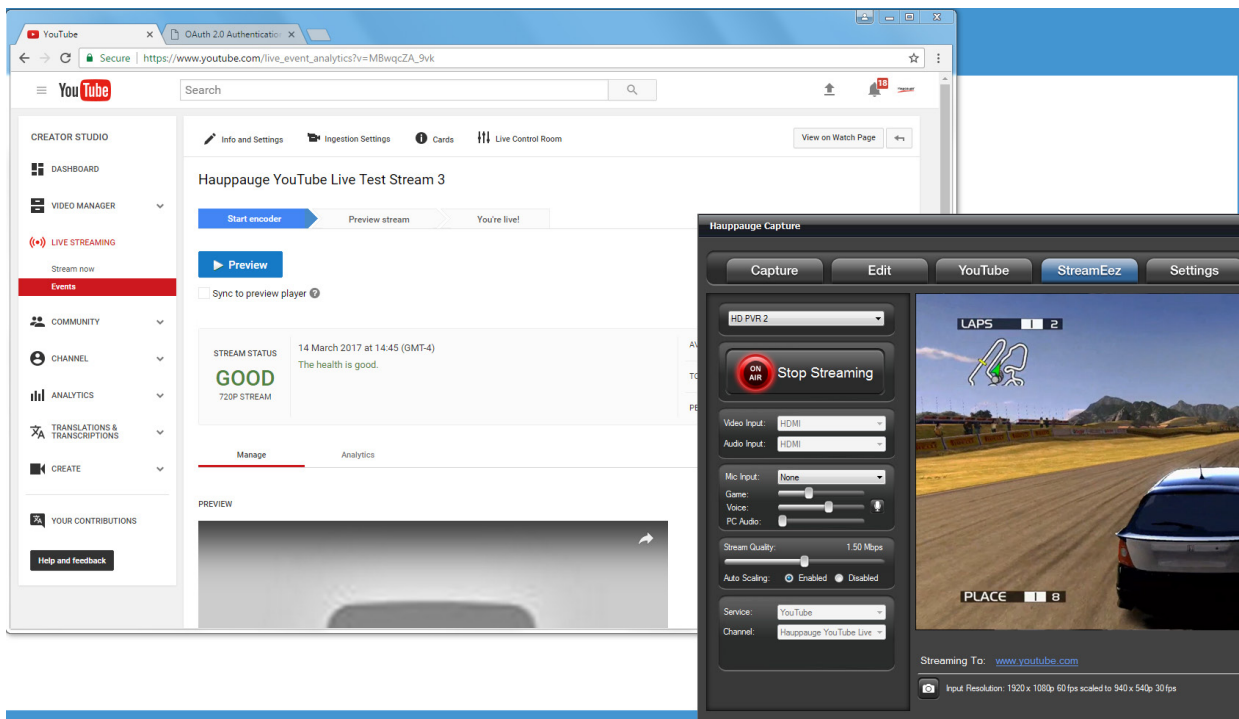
YouTube
OAuth 2.0 Authenticatio
Secure https://www.youtube.com/live_event_analytics?v=MBwqcZA_9vk
YouTube
Search
18

CREATOR STUDIO
DASHBOARD
VIDEO MANAGER
LIVE STREAMING
Stream now
Events
COMMUNITY
CHANNEL
ANALYTICS
TRANSLATIONS & TRANSCRIPTIONS
CREATE
YOUR CONTRIBUTIONS
Help and feedback

Info and Settings
Ingestion Settings
Cards
Live Control Room
View on Watch Page

Hauppauge YouTube Live Test Stream 3

Start encoder
Preview stream
You're live!

Preview
Sync to preview player

STREAM STATUS
GOOD
720P STREAM
14 March 2017 at 14:45 (GMT-4)
The health is good.

Manage
Analytics

PREVIEW

Hauppauge Capture
Capture
Edit
YouTube
StreamEez
Settings

HD PVR 2
ON AIR
Stop Streaming
Video Input: HDMI
Audio Input: HDMI
Mic Input: None
Game:
Voice:
PC Audio:
Stream Quality: 1.50 Mbps
Auto Scaling: Enabled Disabled
Service: YouTube
Channel: Hauppauge YouTube Live

LAPS 1 2
PLACE 1 8

Streaming To: www.youtube.com
Input Resolution: 1920 x 1080p 60 fps scaled to 940 x 540p 30 fps